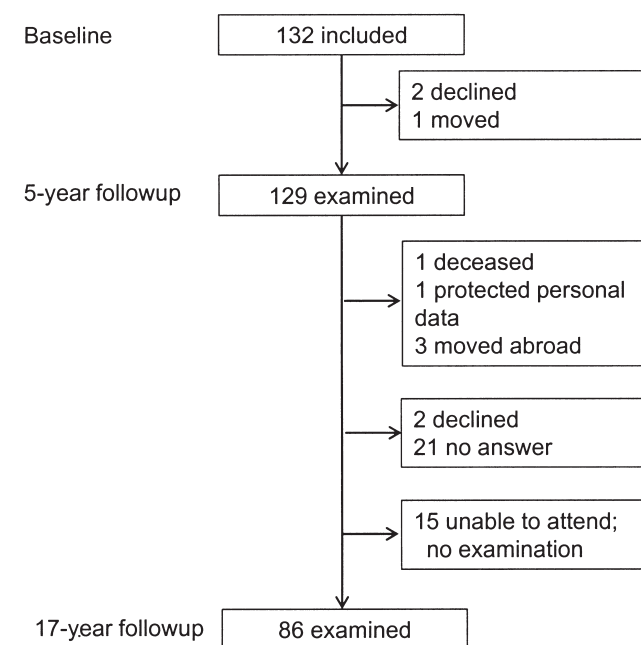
Baseline

132 included

2 declined
1 moved

5-year followup

129 examined

1 deceased
1 protected personal data
3 moved abroad

2 declined
21 no answer

15 unable to attend; no examination

17-year followup

86 examined